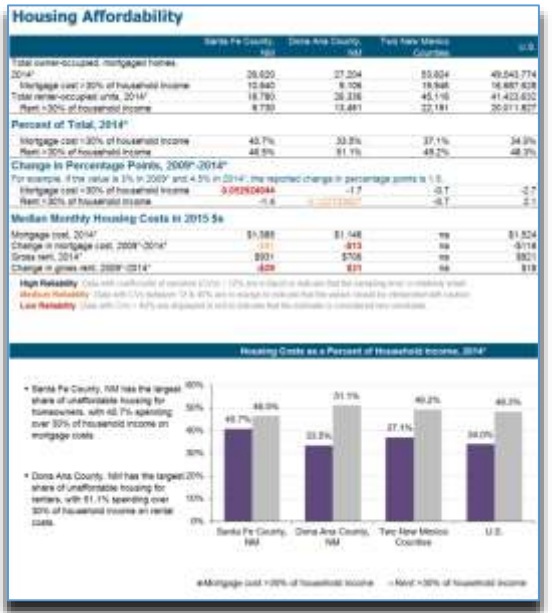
Housing Affordability

| | Santa Fe County, NM | Dona Ana County, NM | Two New Mexico Counties | U.S. |
|---|---|---|---|---|
| Total owner-occupied, mortgaged homes, 2014* | 26,620 | 27,204 | 53,824 | 49,043,774 |
| Mortgage cost >30% of household income | 10,840 | 9,106 | 19,946 | 16,687,828 |
| Total renter-occupied units, 2014* | 18,780 | 26,336 | 45,116 | 41,423,632 |
| Rent >30% of household income | 8,730 | 13,461 | 22,191 | 20,011,827 |

Percent of Total, 2014*

| | | | | |
|---|---|---|---|---|
| Mortgage cost >30% of household income | 40.7% | 33.5% | 37.1% | 34.0% |
| Rent >30% of household income | 46.5% | 51.1% | 49.2% | 48.3% |

Change in Percentage Points, 2009*-2014*

For example, if the value is 3% in 2009* and 4.5% in 2014*, the reported change in percentage points is 1.5.

| | | | | |
|---|---|---|---|---|
| Mortgage cost >30% of household income | -3.052624044 | -1.7 | -0.7 | -2.7 |
| Rent >30% of household income | -1.4 | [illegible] | -0.7 | 2.1 |

Median Monthly Housing Costs in 2015 $s

| | | | | |
|---|---|---|---|---|
| Mortgage cost, 2014* | $1,585 | $1,146 | na | $1,524 |
| Change in mortgage cost, 2009*-2014* | -$81 | -$13 | na | -$116 |
| Gross rent, 2014* | $931 | $706 | na | $921 |
| Change in gross rent, 2009*-2014* | -$29 | $31 | na | $18 |

High Reliability: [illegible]
Medium Reliability: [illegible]
Low Reliability: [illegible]

Housing Costs as a Percent of Household Income, 2014*

• Santa Fe County, NM has the largest share of unaffordable housing for homeowners, with 40.7% spending over 30% of household income on mortgage costs.

• Dona Ana County, NM has the largest share of unaffordable housing for renters, with 51.1% spending over 30% of household income on rental costs.

60%
50%
40%
30%
20%
10%
0%

40.7% 46.5% 33.5% 51.1% 37.1% 49.2% 34.0% 48.3%

Santa Fe County, NM
Dona Ana County, NM
Two New Mexico Counties
U.S.

■Mortgage cost >30% of household income ■Rent >30% of household income